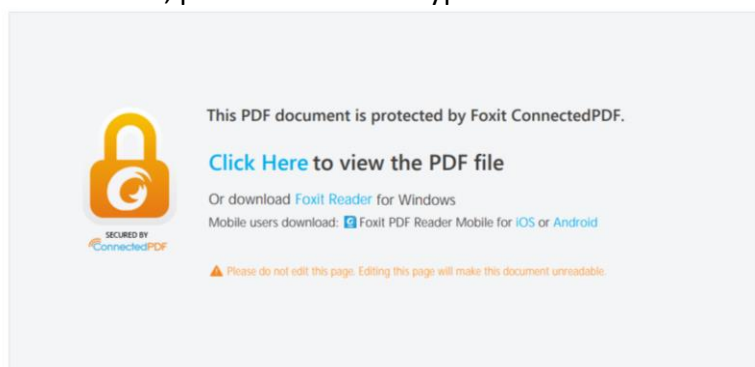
SECURED BY
ConnectedPDF

This PDF document is protected by Foxit ConnectedPDF.

Click Here to view the PDF file

Or download Foxit Reader for Windows
Mobile users download: Foxit PDF Reader Mobile for iOS or Android

Please do not edit this page. Editing this page will make this document unreadable.